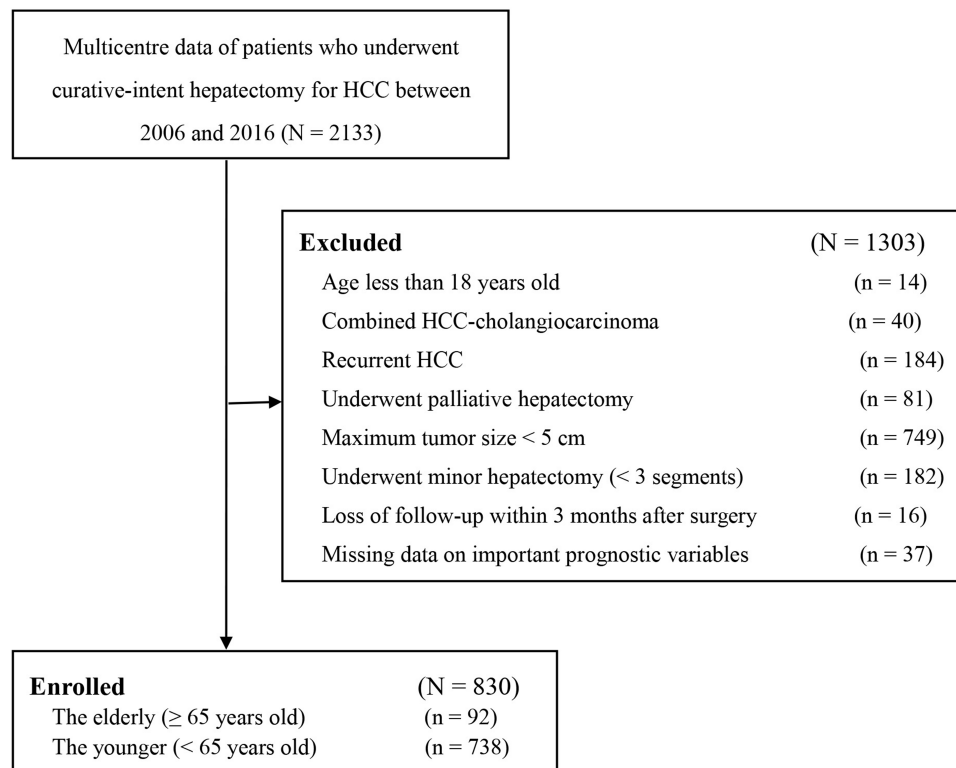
Multicentre data of patients who underwent curative-intent hepatectomy for HCC between 2006 and 2016 (N = 2133)

**Excluded** (N = 1303)
Age less than 18 years old (n = 14)
Combined HCC-cholangiocarcinoma (n = 40)
Recurrent HCC (n = 184)
Underwent palliative hepatectomy (n = 81)
Maximum tumor size < 5 cm (n = 749)
Underwent minor hepatectomy (< 3 segments) (n = 182)
Loss of follow-up within 3 months after surgery (n = 16)
Missing data on important prognostic variables (n = 37)

**Enrolled** (N = 830)
The elderly ($\geq$ 65 years old) (n = 92)
The younger (< 65 years old) (n = 738)